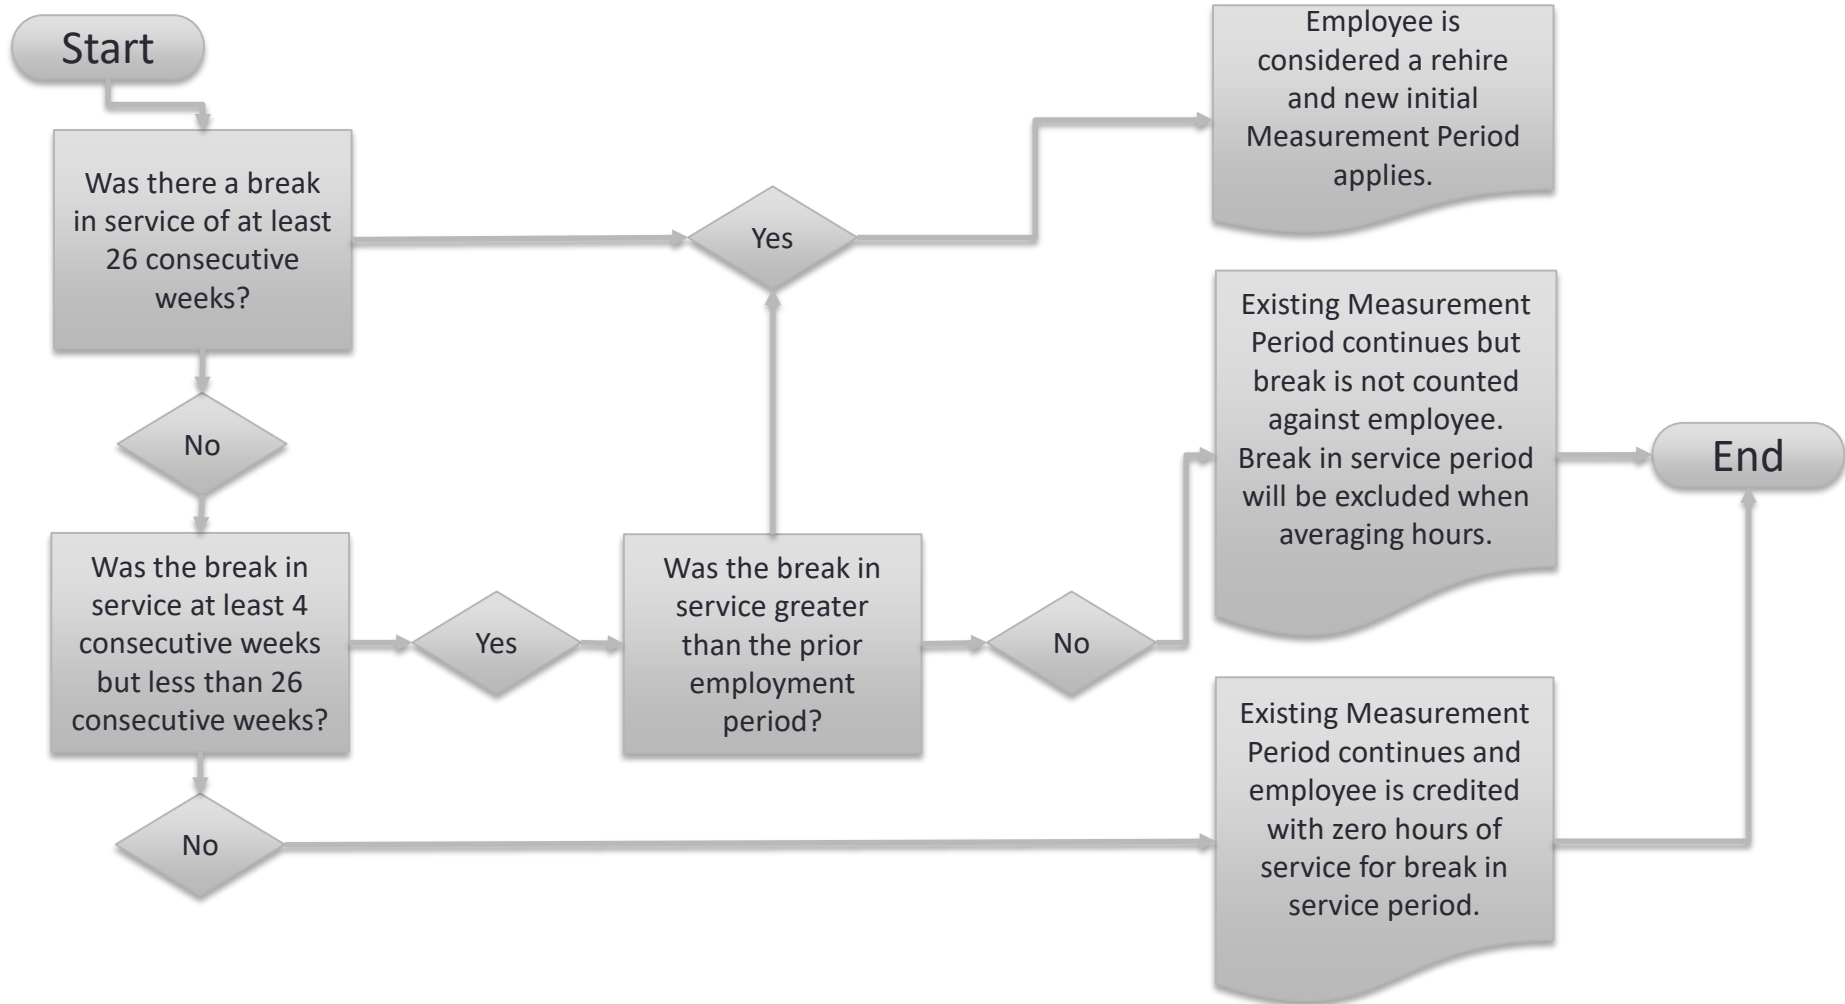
Start

Was there a break in service of at least 26 consecutive weeks?

Yes

Employee is considered a rehire and new initial Measurement Period applies.

No

Was the break in service at least 4 consecutive weeks but less than 26 consecutive weeks?

Yes

Was the break in service greater than the prior employment period?

No

Existing Measurement Period continues but break is not counted against employee. Break in service period will be excluded when averaging hours.

End

No

Existing Measurement Period continues and employee is credited with zero hours of service for break in service period.